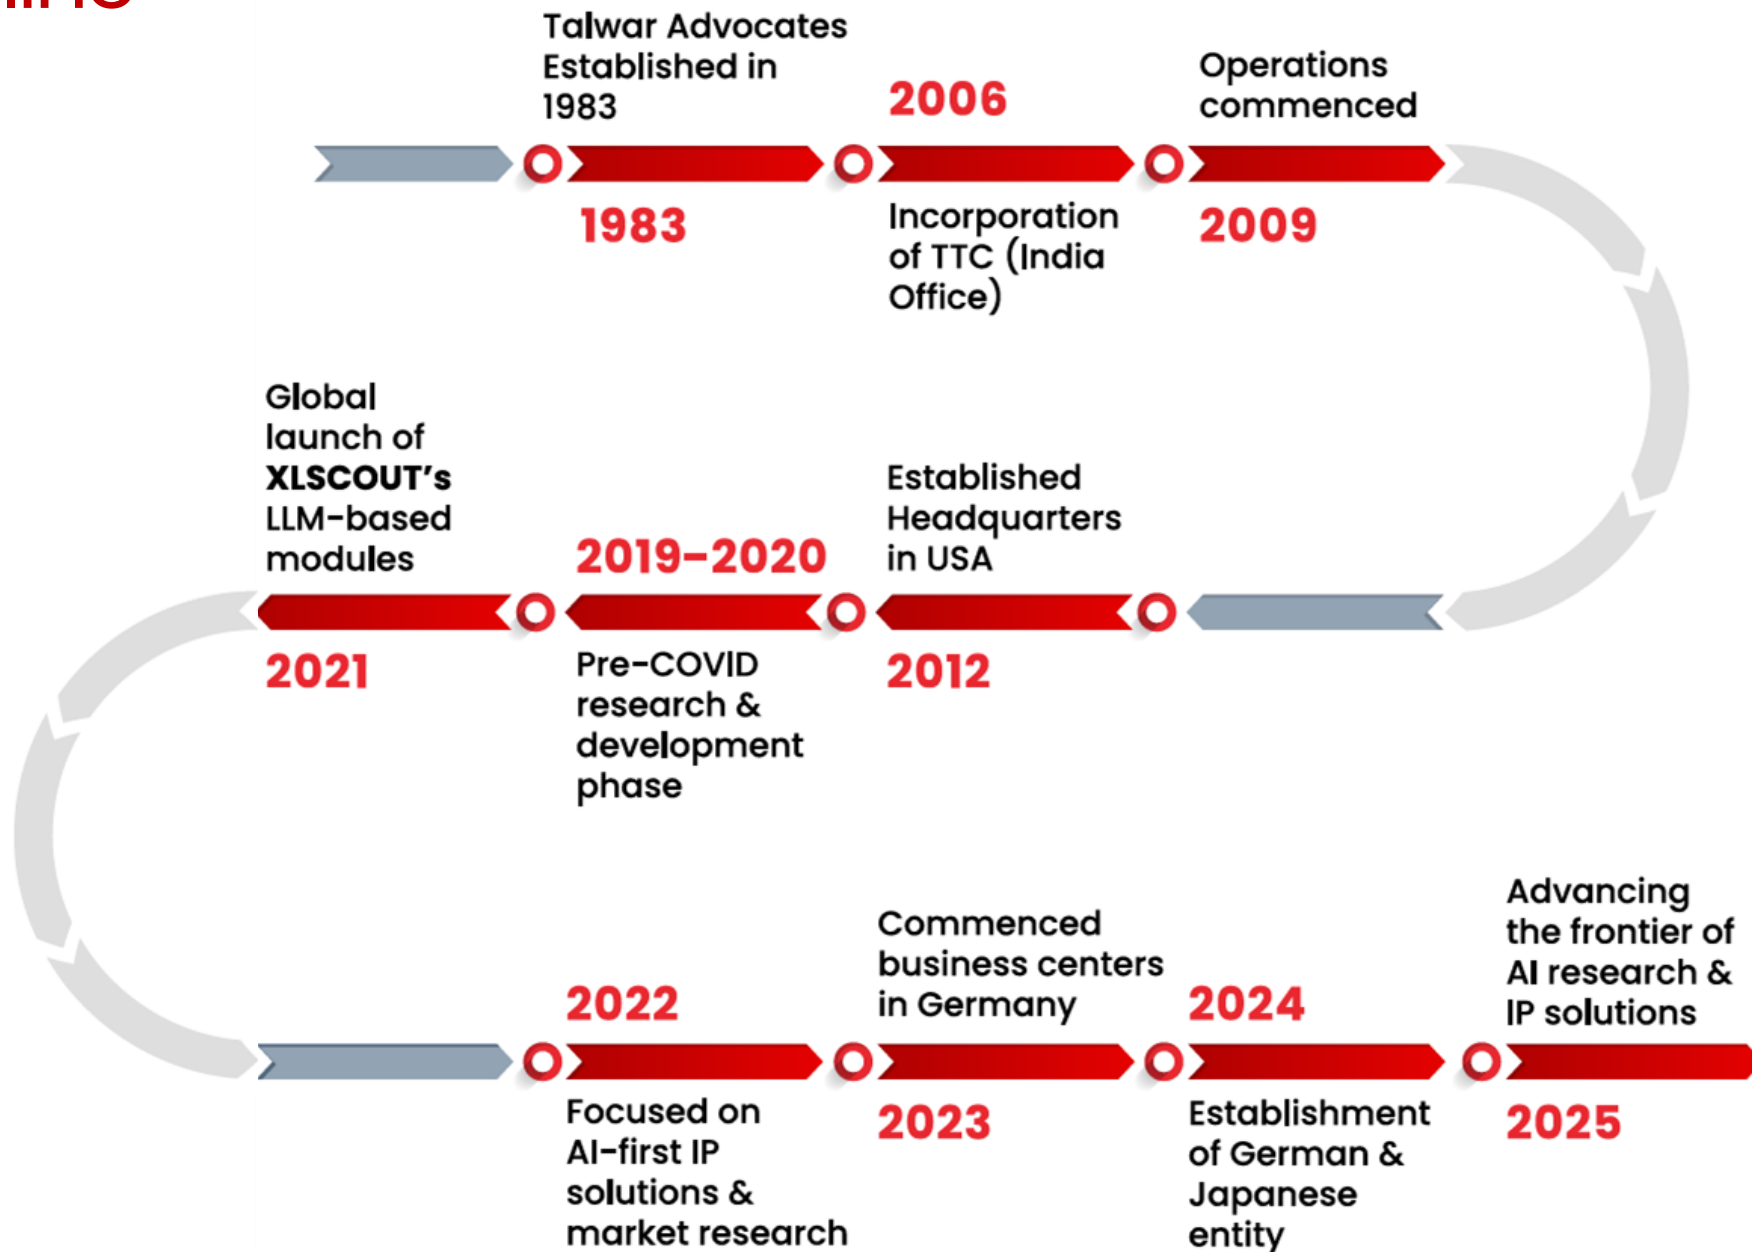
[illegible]

Talwar Advocates Established in 1983

1983

2006

Incorporation of TTC (India Office)

Operations commenced

2009

Global launch of **XLSCOUT's** LLM-based modules

2021

2019-2020

Pre-COVID research & development phase

Established Headquarters in USA

2012

2022

Focused on AI-first IP solutions & market research

Commenced business centers in Germany

2023

2024

Establishment of German & Japanese entity

Advancing the frontier of AI research & IP solutions

2025